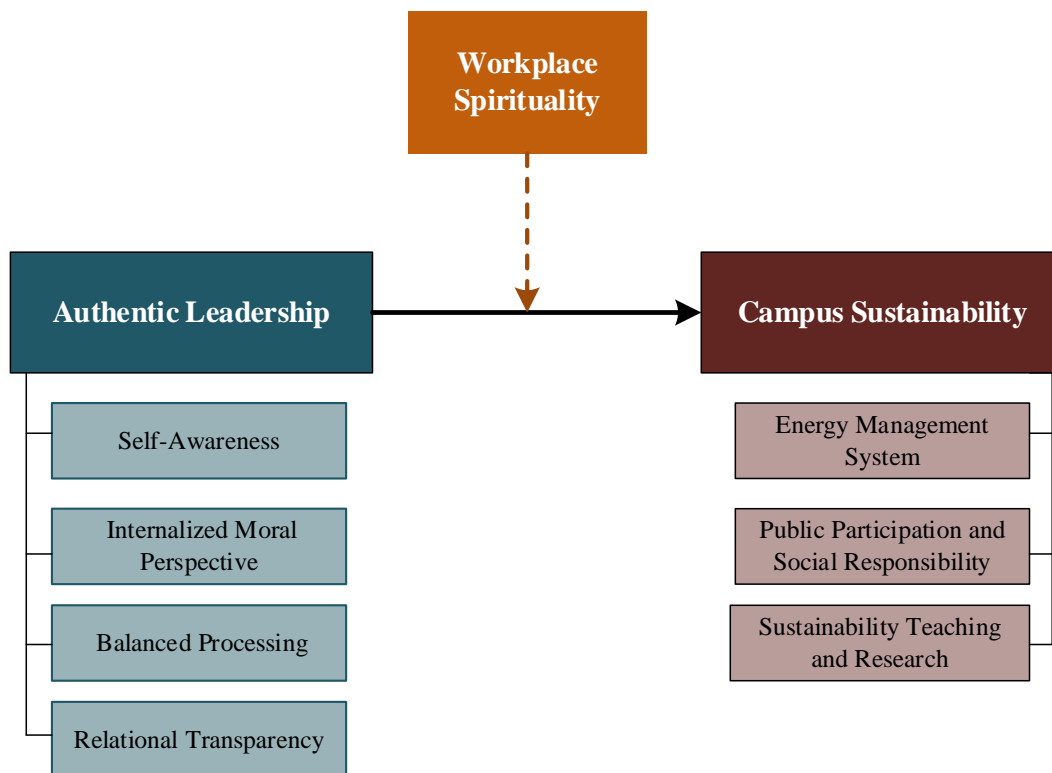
Workplace Spirituality

Authentic Leadership

Campus Sustainability

Self-Awareness

Internalized Moral Perspective

Balanced Processing

Relational Transparency

Energy Management System

Public Participation and Social Responsibility

Sustainability Teaching and Research